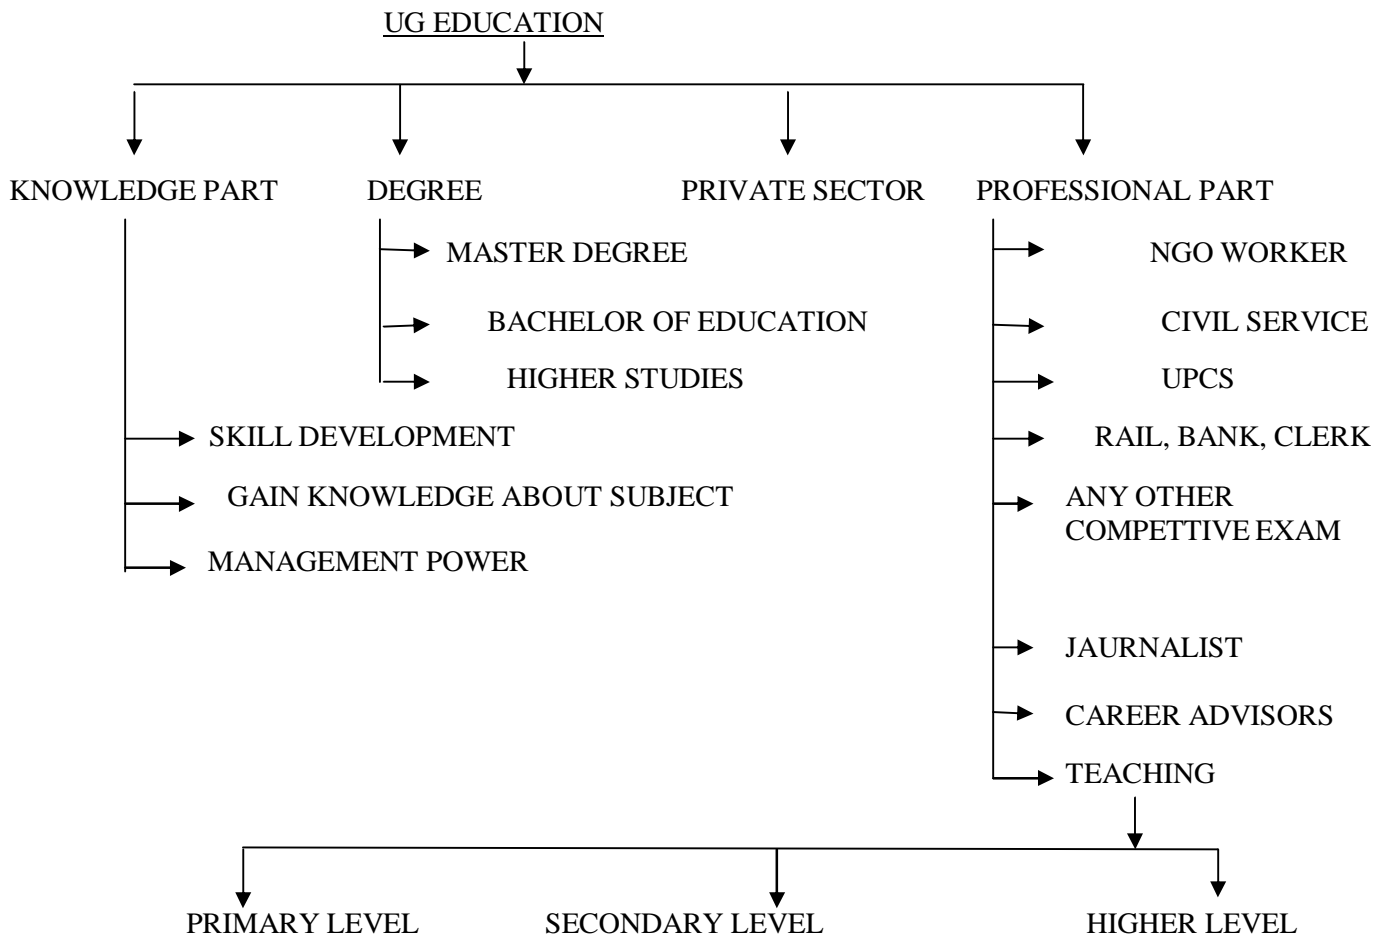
UG EDUCATION

KNOWLEDGE PART

DEGREE

PRIVATE SECTOR

PROFESSIONAL PART

MASTER DEGREE

BACHELOR OF EDUCATION

HIGHER STUDIES

SKILL DEVELOPMENT

GAIN KNOWLEDGE ABOUT SUBJECT

MANAGEMENT POWER

NGO WORKER

CIVIL SERVICE

UPCS

RAIL, BANK, CLERK

ANY OTHER COMPETTIVE EXAM

JAURNALIST

CAREER ADVISORS

TEACHING

PRIMARY LEVEL

SECONDARY LEVEL

HIGHER LEVEL